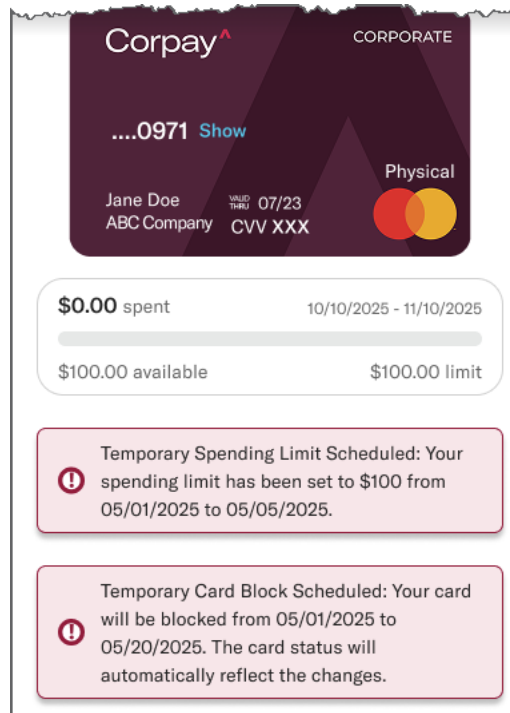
Corpay^

CORPORATE

....0971 Show

Physical

Jane Doe
ABC Company

VALID THRU 07/23
CVV XXX

$0.00 spent 10/10/2025 - 11/10/2025

$100.00 available $100.00 limit

Temporary Spending Limit Scheduled: Your spending limit has been set to $100 from 05/01/2025 to 05/05/2025.

Temporary Card Block Scheduled: Your card will be blocked from 05/01/2025 to 05/20/2025. The card status will automatically reflect the changes.